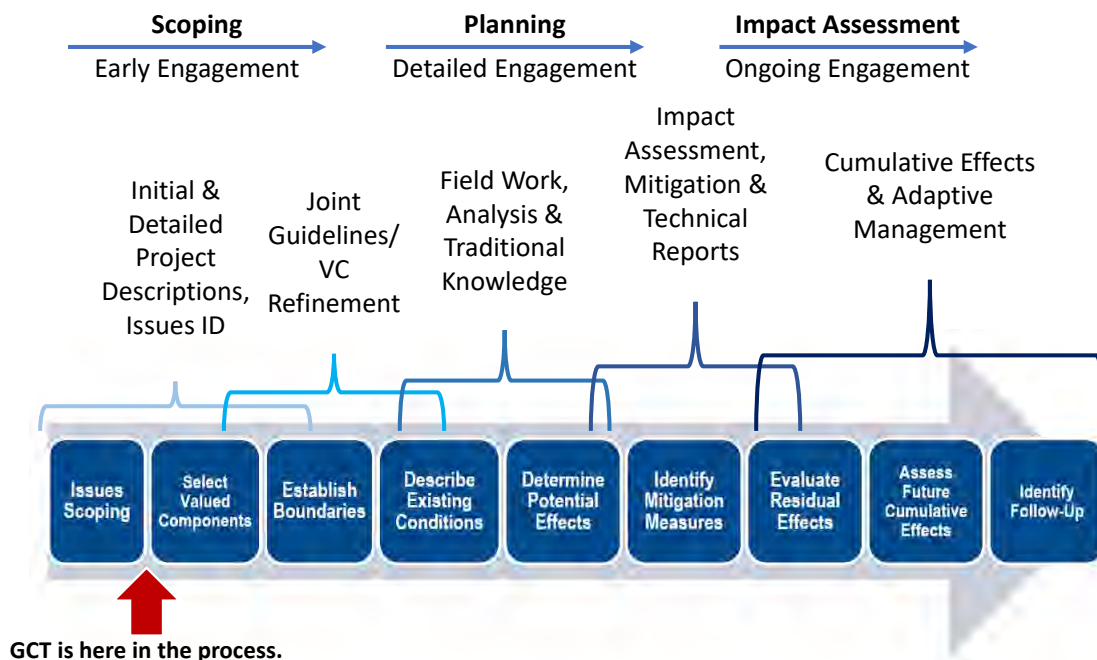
Scoping
Early Engagement

Planning
Detailed Engagement

Impact Assessment
Ongoing Engagement

Initial & Detailed Project Descriptions, Issues ID

Joint Guidelines/ VC Refinement

Field Work, Analysis & Traditional Knowledge

Impact Assessment, Mitigation & Technical Reports

Cumulative Effects & Adaptive Management

Issues Scoping

Select Valued Components

Establish Boundaries

Describe Existing Conditions

Determine Potential Effects

Identify Mitigation Measures

Evaluate Residual Effects

Assess Future Cumulative Effects

Identify Follow-Up

GCT is here in the process.